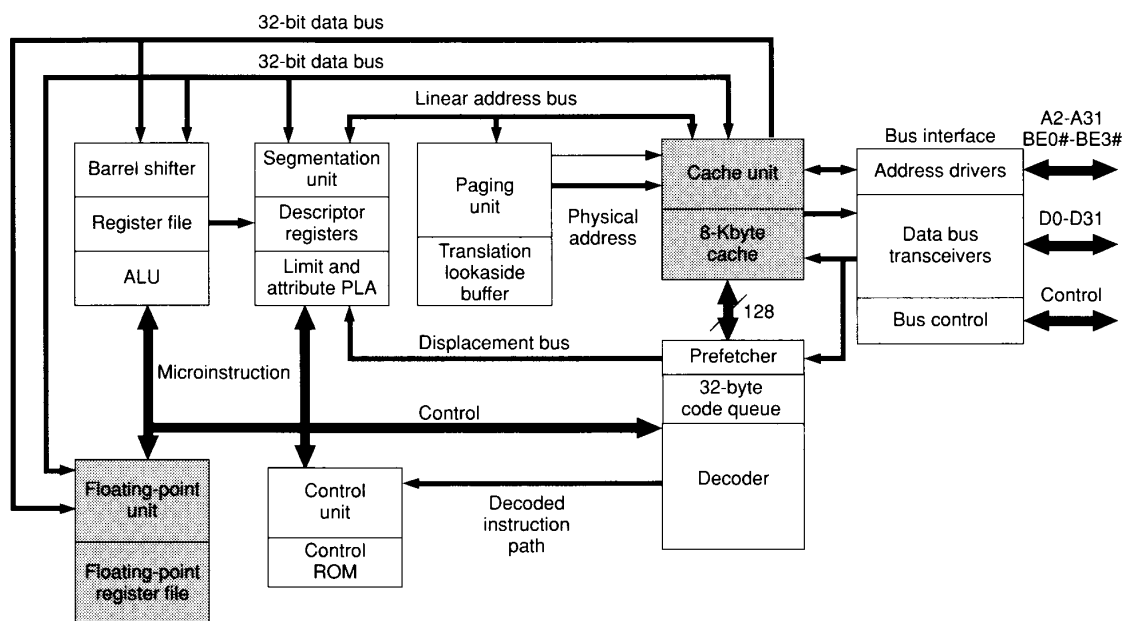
32-bit data bus
32-bit data bus
Linear address bus
Barrel shifter
Register file
ALU
Segmentation unit
Descriptor registers
Limit and attribute PLA
Paging unit
Translation lookaside buffer
Physical address
Cache unit
8-Kbyte cache
Bus interface
Address drivers
Data bus transceivers
Bus control
A2-A31
BE0#-BE3#
D0-D31
Control
128
Displacement bus
Microinstruction
Prefetcher
32-byte code queue
Control
Decoder
Floating-point unit
Floating-point register file
Control unit
Control ROM
Decoded instruction path